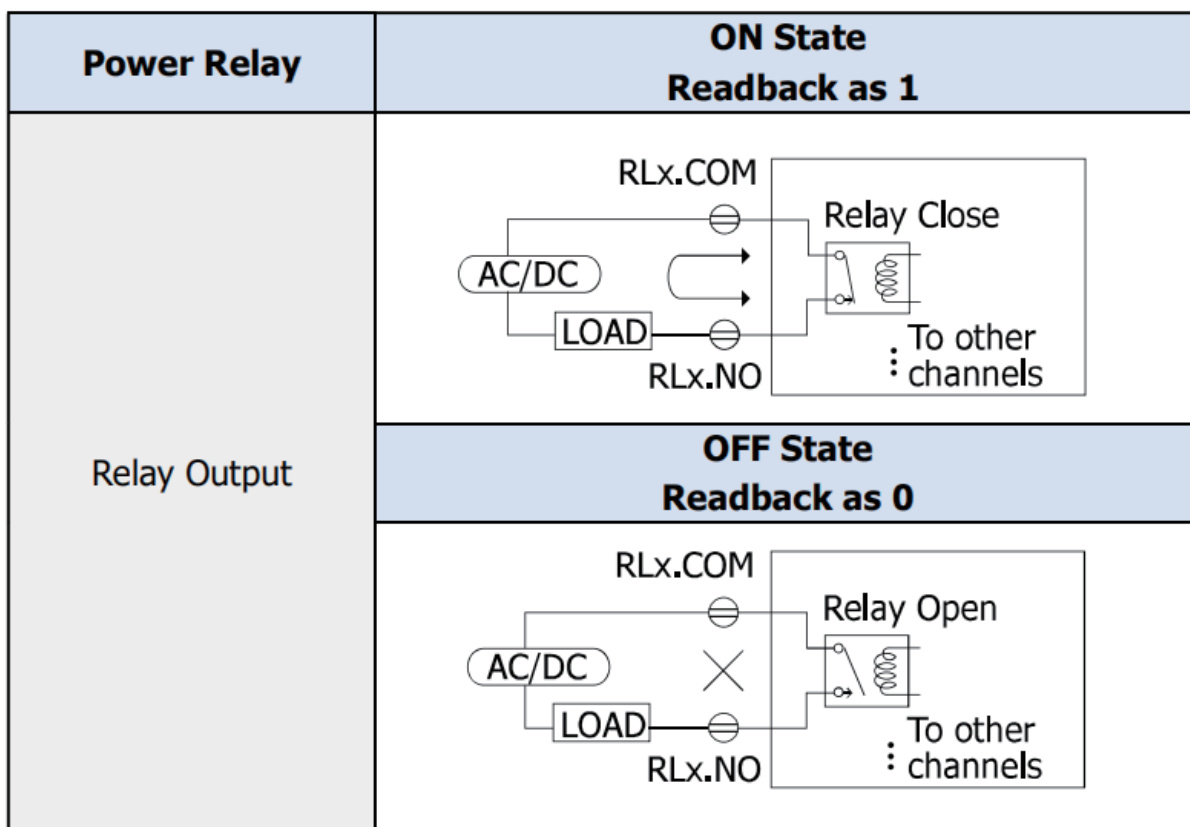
| Power Relay | ON State<br>Readback as 1 |
|---|---|
| Relay Output | RLx.COM<br>Relay Close<br>AC/DC<br>LOAD<br>To other channels<br>RLx.NO |
| | OFF State<br>Readback as 0 |
| | RLx.COM<br>Relay Open<br>AC/DC<br>LOAD<br>To other channels<br>RLx.NO |